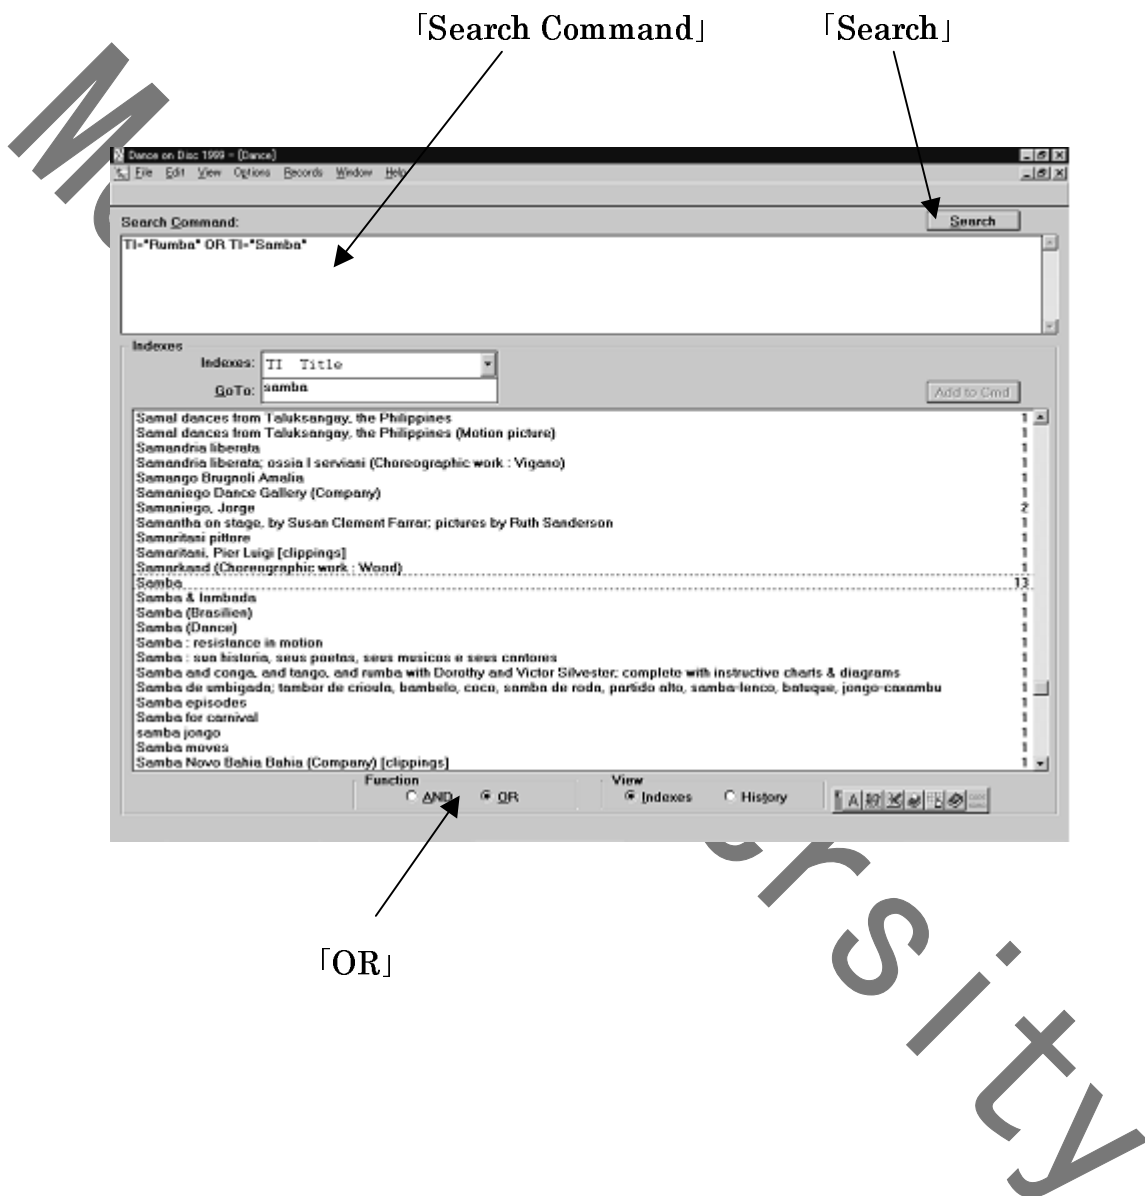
「Search Command」

「Search」

Dance on Disc 1999 - [Dance]

File Edit View Options Records Window Help

Search Command:

Search

TI="Rumba" OR TI="Samba"

Indexes

Indexes: TI Title

GoTo: samba

Add to Cmd

| | |
|---|---|
| Samal dances from Taluksangay, the Philippines | 1 |
| Samal dances from Taluksangay, the Philippines (Motion picture) | 1 |
| Samandria liberata | 1 |
| Samandria liberata; ossia I serviani (Choreographic work : Vigano) | 1 |
| Samango Brugnoli Amalia | 1 |
| Samaniego Dance Gallery (Company) | 1 |
| Samaniego, Jorge | 2 |
| Samantha on stage, by Susan Clement Farrar; pictures by Ruth Sanderson | 1 |
| Samaritani pittore | 1 |
| Samaritani, Pier Luigi [clippings] | 1 |
| Samarkand (Choreographic work : Wood) | 1 |
| Samba | 13 |
| Samba & lambada | 1 |
| Samba (Brasilien) | 1 |
| Samba (Dance) | 1 |
| Samba : resistance in motion | 1 |
| Samba : sua historia, seus poetas, seus musicos e seus cantores | 1 |
| Samba and conga, and tango, and rumba with Dorothy and Victor Silvester; complete with instructive charts & diagrams | 1 |
| Samba de umbigada; tambor de crioula, bambelo, coco, samba de roda, partido alto, samba-lenco, batuque, jongo-caxambu | 1 |
| Samba episodes | 1 |
| Samba for carnival | 1 |
| samba jongo | 1 |
| Samba moves | 1 |
| Samba Novo Bahia Bahia (Company) [clippings] | 1 |

Function
AND OR

View
Indexes History

「OR」

Mo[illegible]ersity